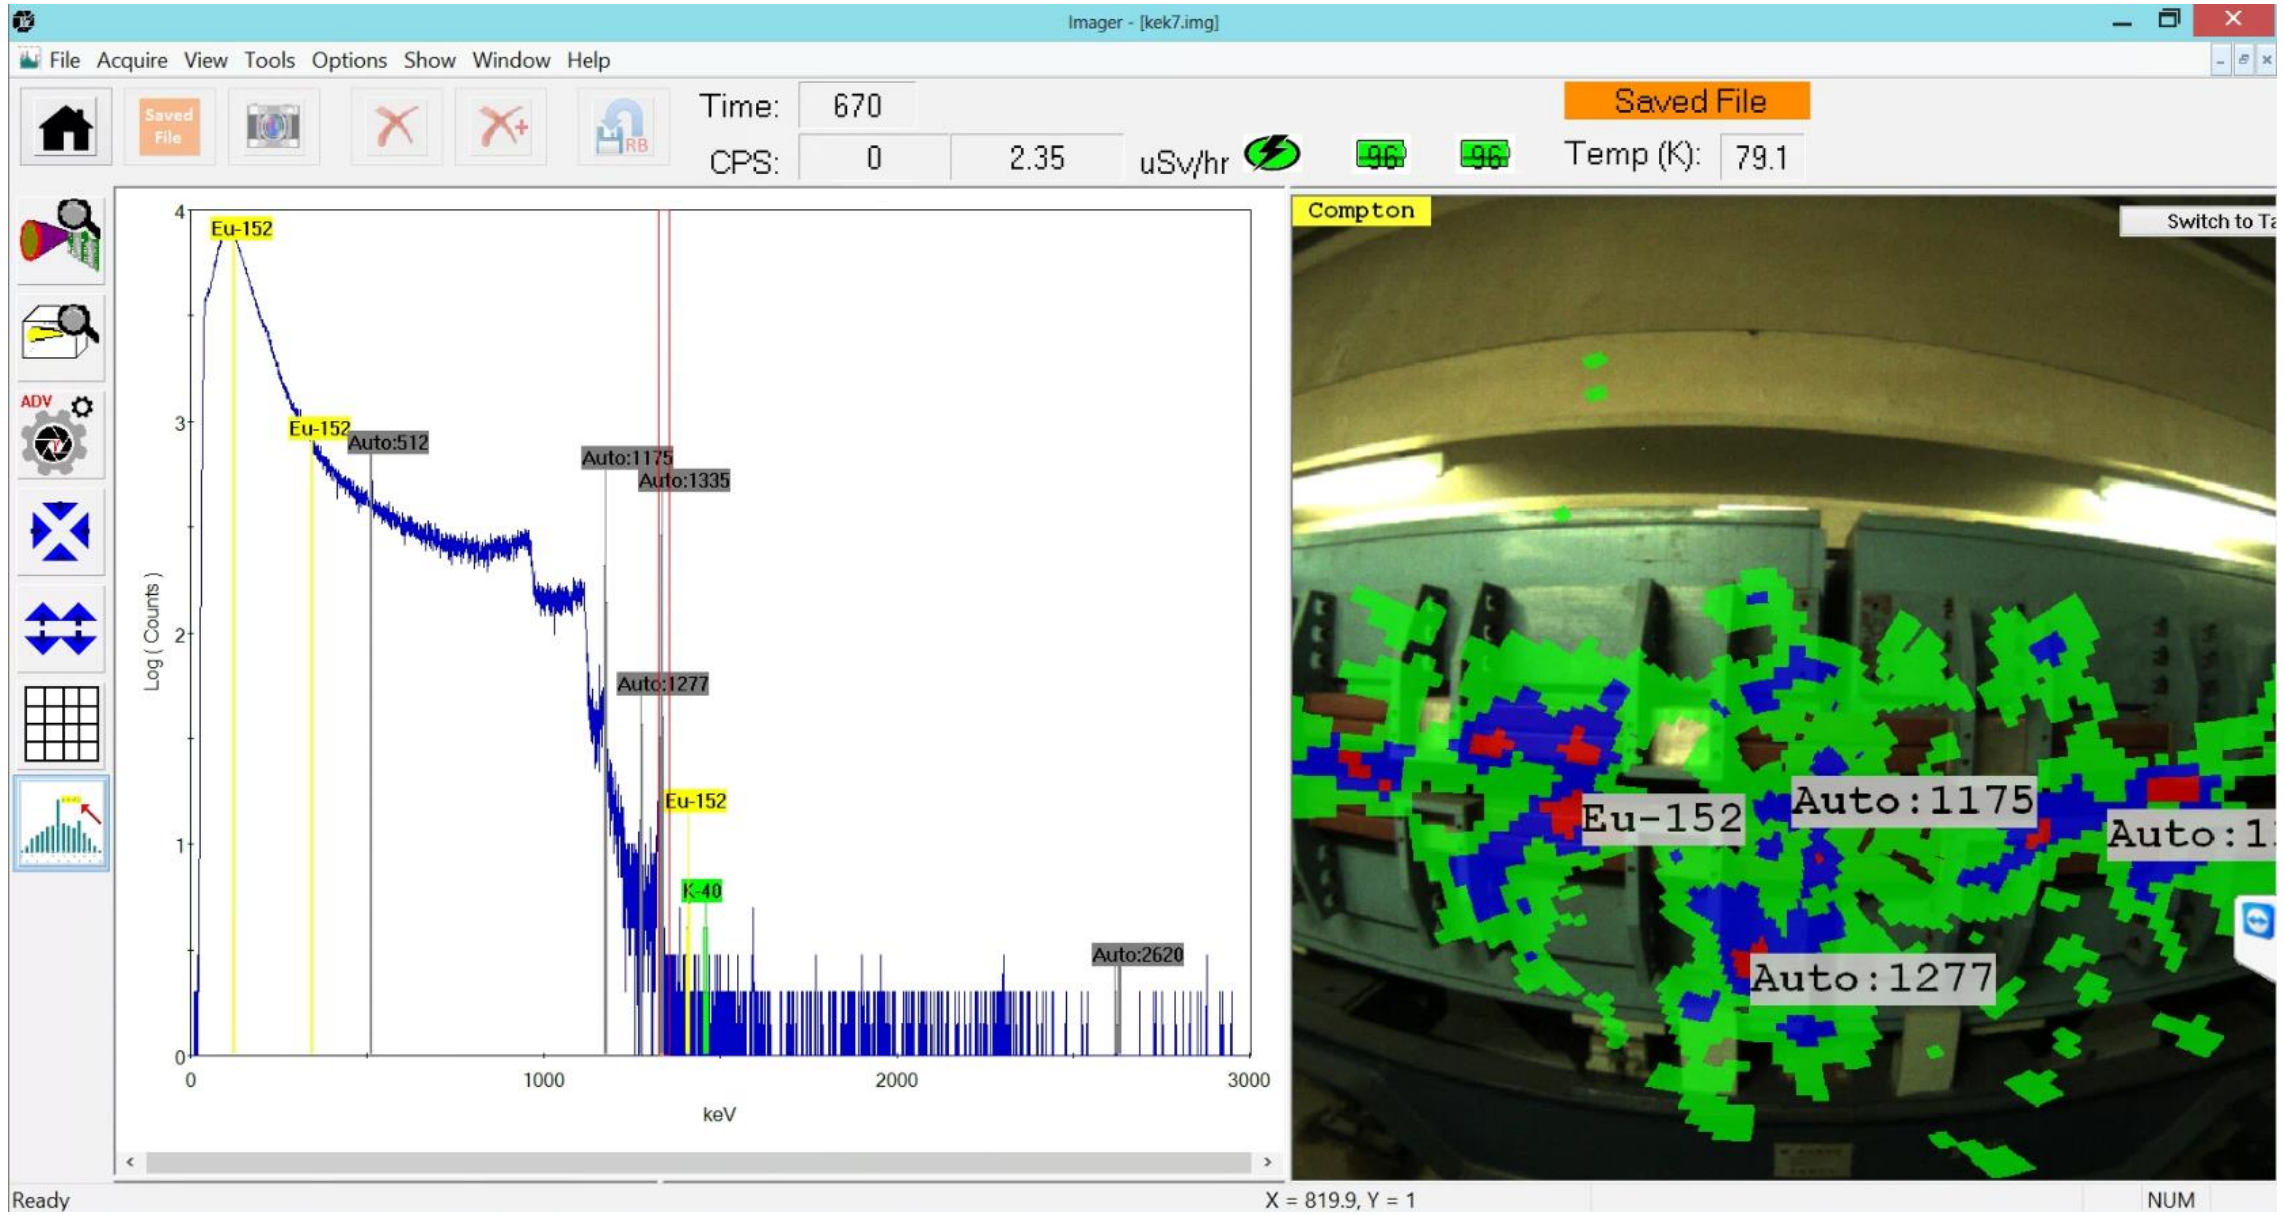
Imager - [kek7.img]

File Acquire View Tools Options Show Window Help

Saved File

RB

Time: 670

CPS: 0 2.35 uSv/hr

96 96

Saved File

Temp (K): 79.1

ADV

Eu-152
Eu-152
Auto:512
Auto:1175
Auto:1335
Auto:1277
Eu-152
K-40
Auto:2620

4
3
2
1
0

Log ( Counts )

0 1000 2000 3000

keV

Compton

Switch to Ta

Eu-152
Auto:1175
Auto:1
Auto:1277

Ready

X = 819.9, Y = 1

NUM